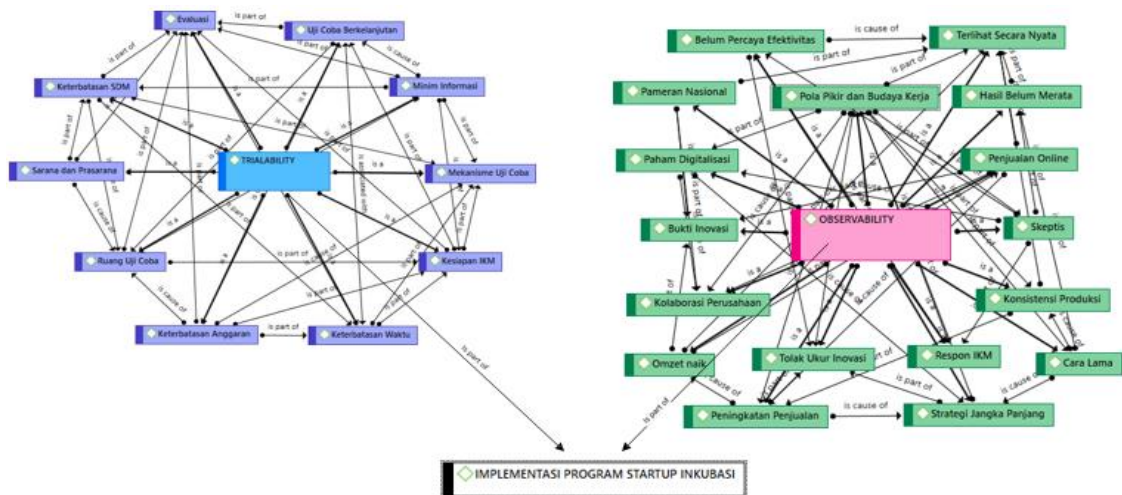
Evaluasi

is part of

Uji Coba Berkelanjutan

Keterbatasan SDM

is part of

is cause of

Minim Informasi

is part of

is part of

is a

is part of

Sarana dan Prasarana

TRIALABILITY

is a

Mekanisme Uji Coba

is a

is part of

is cause of

is a

is a

Ruang Uji Coba

is part of

Kesiapan IKM

is cause of

is part of

Keterbatasan Anggaran

is part of

Keterbatasan Waktu

is part of

Belum Percaya Efektivitas

is cause of

Terlihat Secara Nyata

is part of

is part of

Pameran Nasional

Pola Pikir dan Budaya Kerja

Hasil Belum Merata

is part of

Paham Digitalisasi

Penjualan Online

is a

is part of

Bukti Inovasi

OBSERVABILITY

Skeptis

is a

is a

Kolaborasi Perusahaan

Konsistensi Produksi

is part of

is a

is cause of

Omzet naik

Tolak Ukur Inovasi

Respon IKM

Cara Lama

is cause of

is part of

is cause of

is part of

Peningkatan Penjualan

is cause of

Strategi Jangka Panjang

is part of

IMPLEMENTASI PROGRAM STARTUP INKUBASI